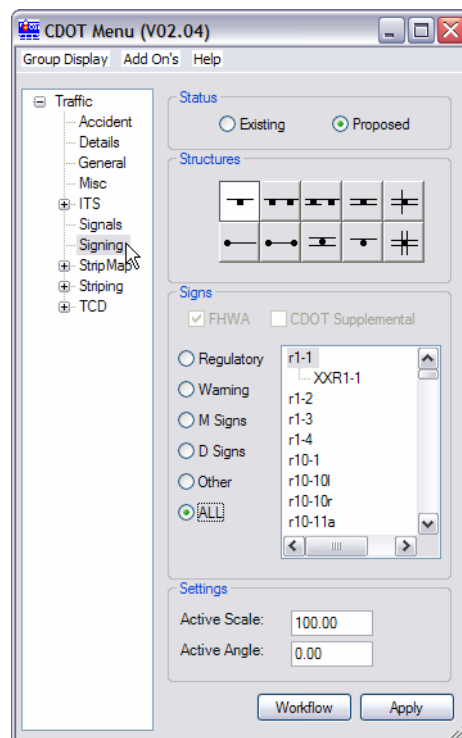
CDOT Menu (V02.04)

Group Display Add On's Help

Traffic
Accident
Details
General
Misc
ITS
Signals
Signing
StripMap
Striping
TCD

Status
Existing
Proposed

Structures

Signs
FHWA
CDOT Supplemental

Regulatory
Warning
M Signs
D Signs
Other
ALL

r1-1
XXR1-1
r1-2
r1-3
r1-4
r10-1
r10-10l
r10-10r
r10-11a

Settings
Active Scale: 100.00
Active Angle: 0.00

Workflow
Apply